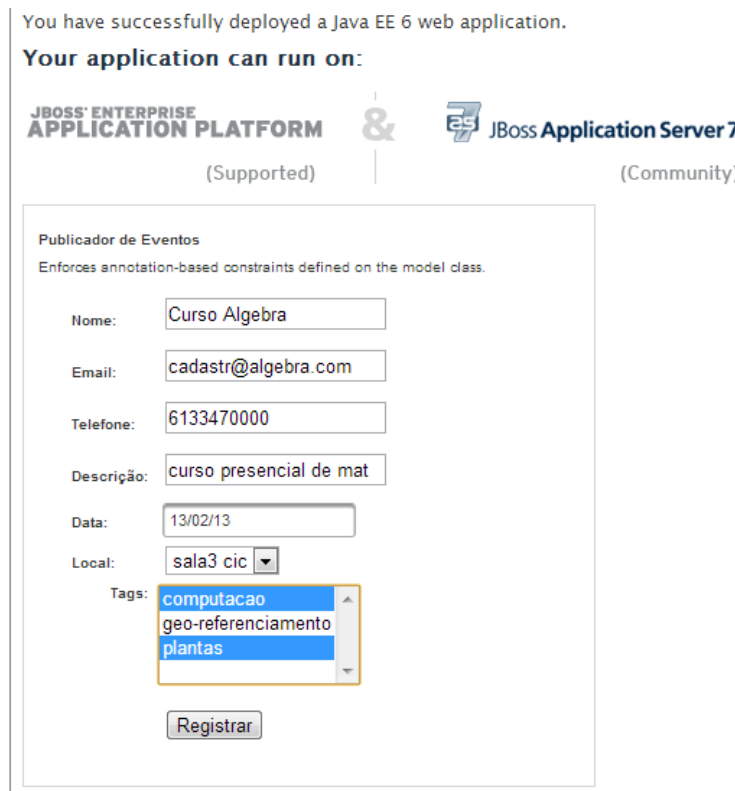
You have successfully deployed a Java EE 6 web application.

Your application can run on:

JBOSS ENTERPRISE APPLICATION PLATFORM
(Supported)

&

JBoss Application Server 7
(Community)

Publicador de Eventos

Enforces annotation-based constraints defined on the model class.

Nome: Curso Algebra

Email: cadastr@algebra.com

Telefone: 6133470000

Descrição: curso presencial de mat

Data: 13/02/13

Local: sala3 cic

Tags: computacao
geo-referenciamento
plantas

Registrar